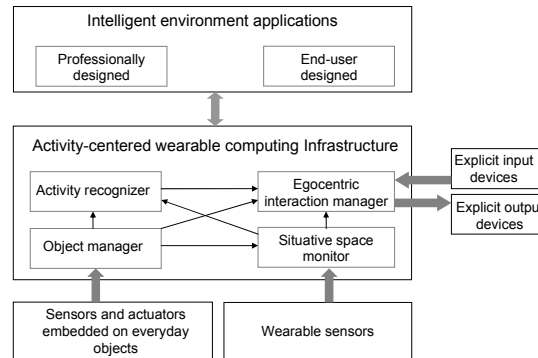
Intelligent environment applications

Professionally designed

End-user designed

Activity-centered wearable computing Infrastructure

Activity recognizer

Egocentric interaction manager

Object manager

Situative space monitor

Explicit input devices

Explicit output devices

Sensors and actuators embedded on everyday objects

Wearable sensors